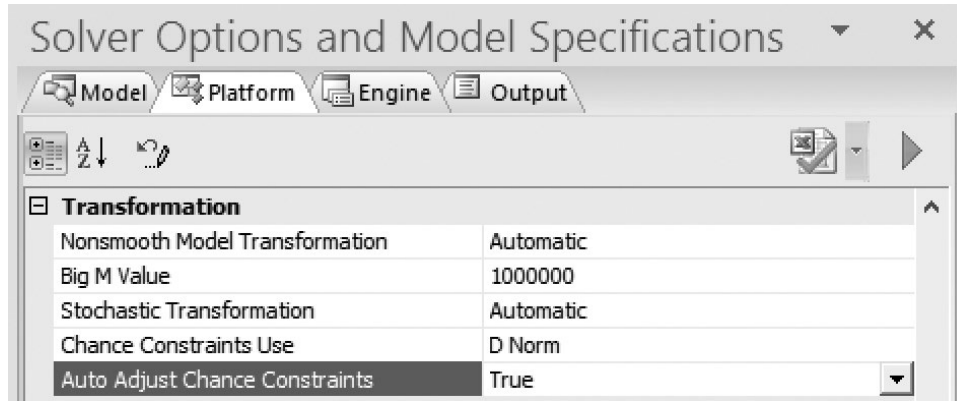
Solver Options and Model Specifications

Model | Platform | Engine | Output

Transformation

| | |
|---|---|
| Nonsmooth Model Transformation | Automatic |
| Big M Value | 1000000 |
| Stochastic Transformation | Automatic |
| Chance Constraints Use | D Norm |
| Auto Adjust Chance Constraints | True |